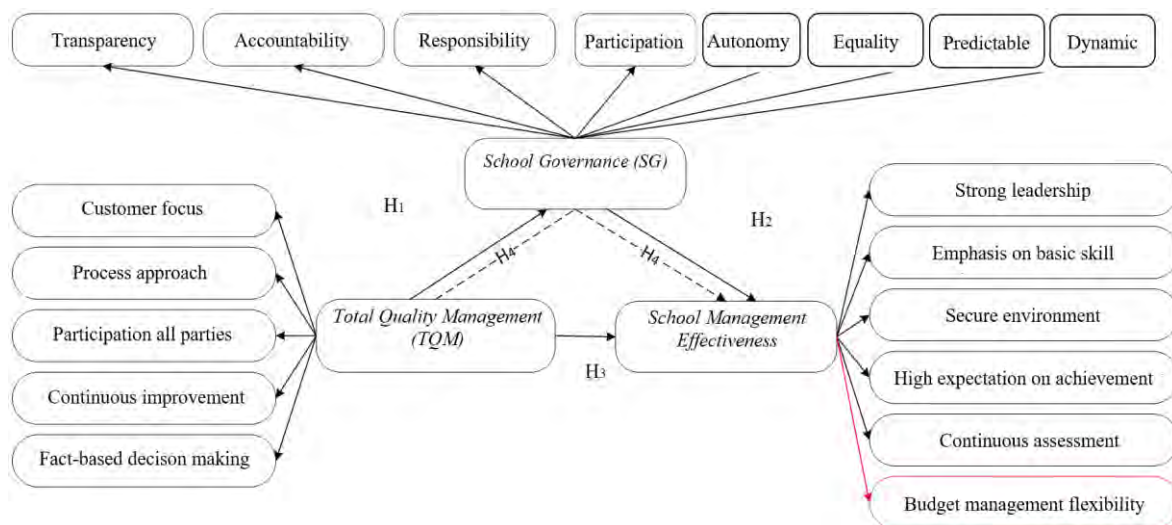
Transparency

Accountability

Responsibility

Participation

Autonomy

Equality

Predictable

Dynamic

School Governance (SG)

$H_1$

$H_2$

Customer focus

Process approach

Participation all parties

Continuous improvement

Fact-based decison making

$H_4$

$H_4$

Total Quality Management (TQM)

School Management Effectiveness

$H_3$

Strong leadership

Emphasis on basic skill

Secure environment

High expectation on achievement

Continuous assessment

Budget management flexibility